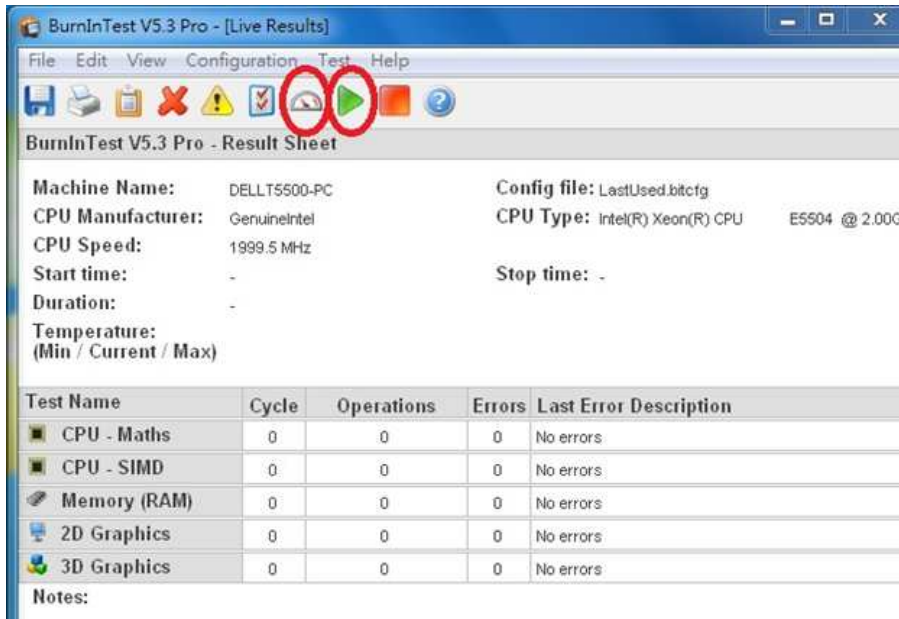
BurnInTest V5.3 Pro - [Live Results]

File Edit View Configuration Test Help

BurnInTest V5.3 Pro - Result Sheet

Machine Name: DELLT5500-PC
CPU Manufacturer: GenuineIntel
CPU Speed: 1999.5 MHz
Start time: -
Duration: -
Temperature: (Min / Current / Max)

Config file: LastUsed.bitcfg
CPU Type: Intel(R) Xeon(R) CPU E5504 @ 2.00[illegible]
Stop time: -

| Test Name | Cycle | Operations | Errors | Last Error Description |
|---|---|---|---|---|
| CPU - Maths | 0 | 0 | 0 | No errors |
| CPU - SIMD | 0 | 0 | 0 | No errors |
| Memory (RAM) | 0 | 0 | 0 | No errors |
| 2D Graphics | 0 | 0 | 0 | No errors |
| 3D Graphics | 0 | 0 | 0 | No errors |

Notes: